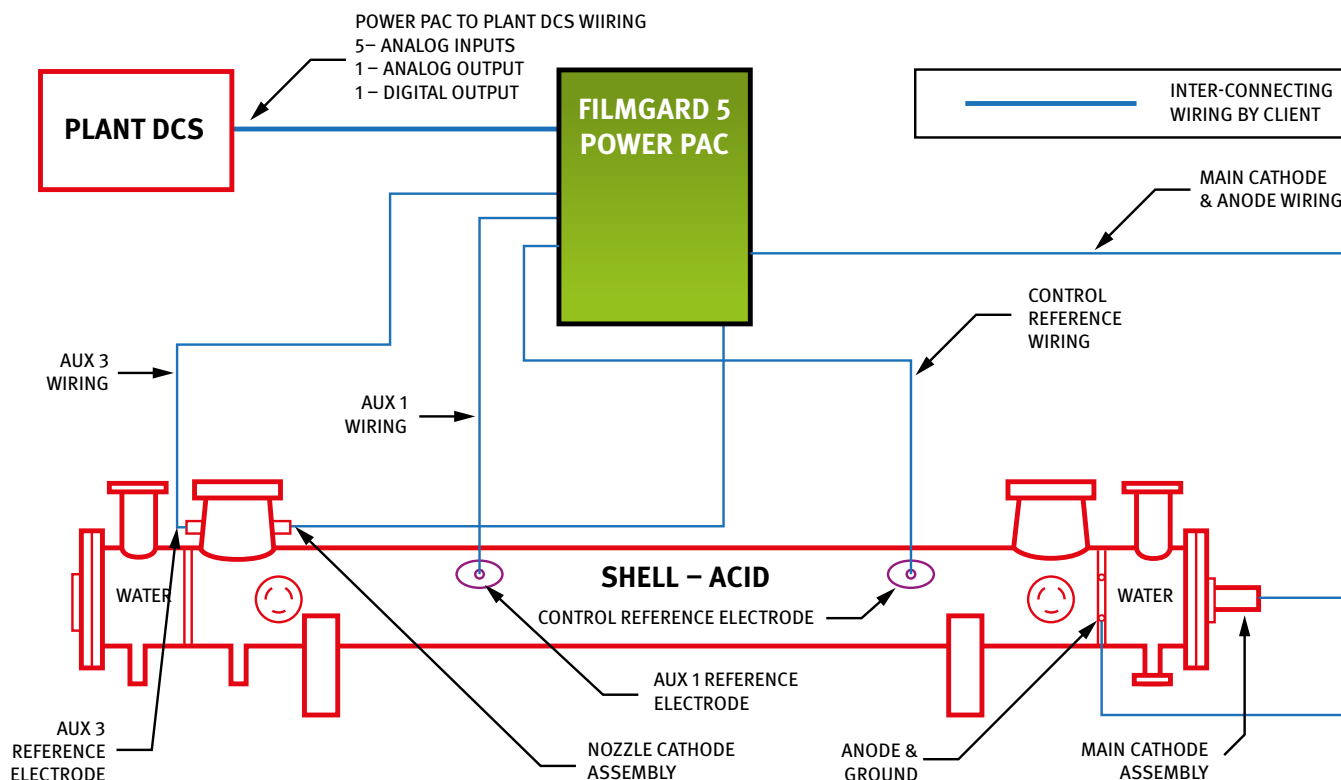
POWER PAC TO PLANT DCS WIIRING
5– ANALOG INPUTS
1 – ANALOG OUTPUT
1 – DIGITAL OUTPUT

PLANT DCS

FILMGARD 5 POWER PAC

INTER-CONNECTING WIRING BY CLIENT

MAIN CATHODE & ANODE WIRING

CONTROL REFERENCE WIRING

AUX 3 WIRING

AUX 1 WIRING

WATER

SHELL – ACID

WATER

CONTROL REFERENCE ELECTRODE

AUX 1 REFERENCE ELECTRODE

AUX 3 REFERENCE ELECTRODE

NOZZLE CATHODE ASSEMBLY

ANODE & GROUND

MAIN CATHODE ASSEMBLY